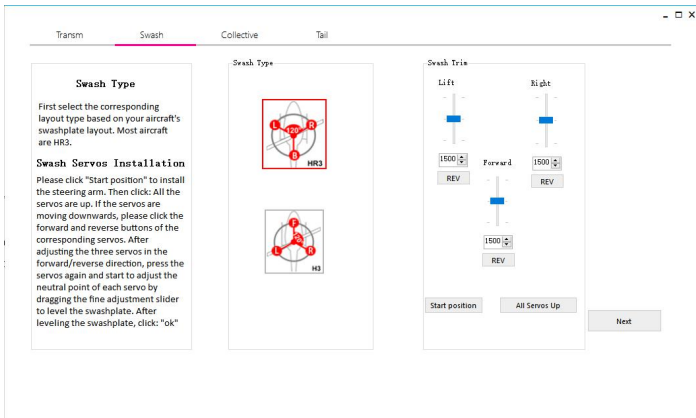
Transm Swash Collective Tail

Swash Type

First select the corresponding layout type based on your aircraft's swashplate layout. Most aircraft are HR3.

Swash Servos Installation

Please click "Start position" to install the steering arm. Then click: All the servos are up. If the servos are moving downwards, please click the forward and reverse buttons of the corresponding servos. After adjusting the three servos in the forward/reverse direction, press the servos again and start to adjust the neutral point of each servo by dragging the fine adjustment slider to level the swashplate. After leveling the swashplate, click: "ok"

Swash Type

L 120 R
B
HR3

F
L R
H3

Swash Trim

Lift
1500
REV

Right
1500
REV

Forward
1500
REV

Start position
All Servos Up

Next